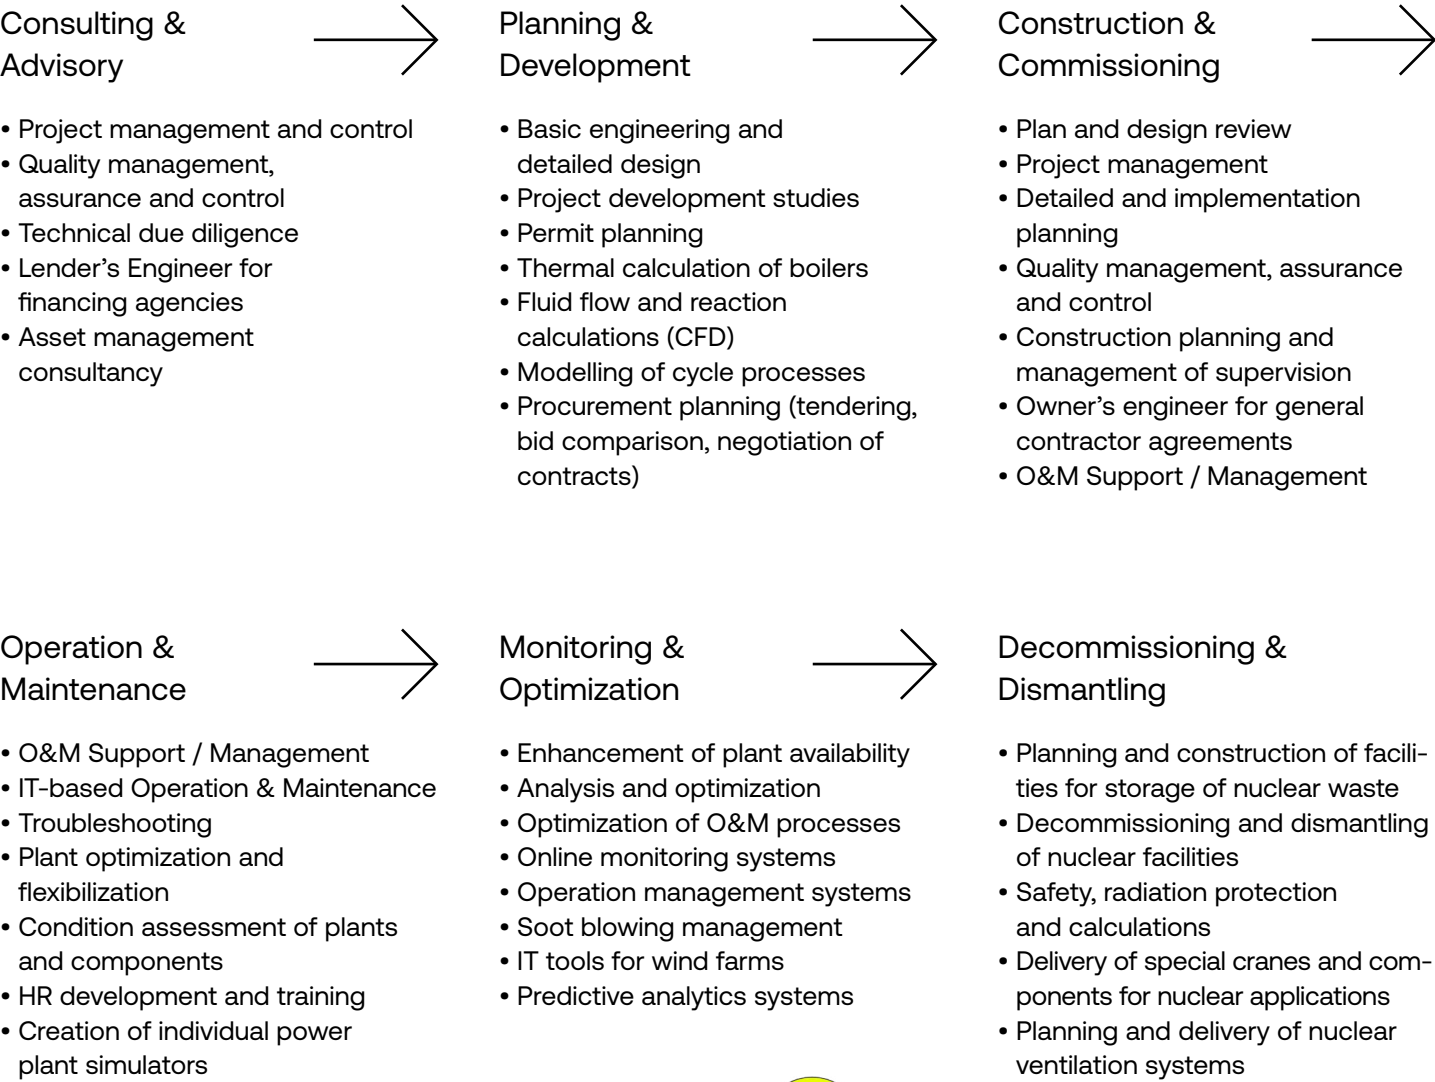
Consulting & Advisory

• Project management and control
• Quality management, assurance and control
• Technical due diligence
• Lender's Engineer for financing agencies
• Asset management consultancy

Planning & Development

• Basic engineering and detailed design
• Project development studies
• Permit planning
• Thermal calculation of boilers
• Fluid flow and reaction calculations (CFD)
• Modelling of cycle processes
• Procurement planning (tendering, bid comparison, negotiation of contracts)

Construction & Commissioning

• Plan and design review
• Project management
• Detailed and implementation planning
• Quality management, assurance and control
• Construction planning and management of supervision
• Owner's engineer for general contractor agreements
• O&M Support / Management

Operation & Maintenance

• O&M Support / Management
• IT-based Operation & Maintenance
• Troubleshooting
• Plant optimization and flexibilization
• Condition assessment of plants and components
• HR development and training
• Creation of individual power plant simulators

Monitoring & Optimization

• Enhancement of plant availability
• Analysis and optimization
• Optimization of O&M processes
• Online monitoring systems
• Operation management systems
• Soot blowing management
• IT tools for wind farms
• Predictive analytics systems

Decommissioning & Dismantling

• Planning and construction of facilities for storage of nuclear waste
• Decommissioning and dismantling of nuclear facilities
• Safety, radiation protection and calculations
• Delivery of special cranes and components for nuclear applications
• Planning and delivery of nuclear ventilation systems